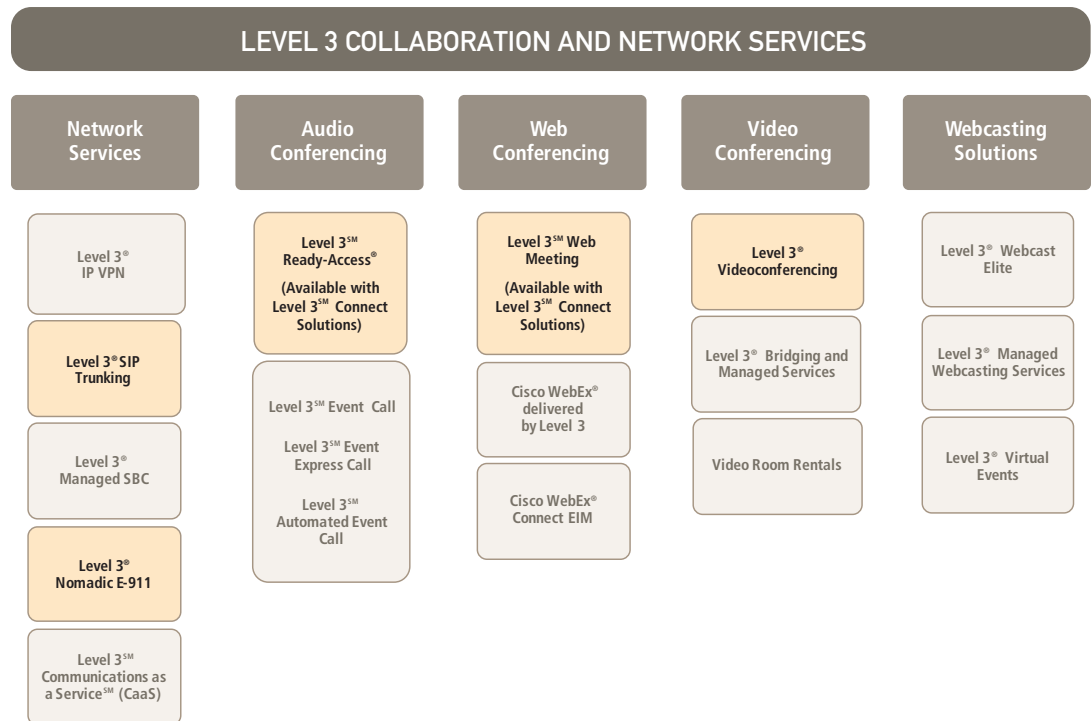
LEVEL 3 COLLABORATION AND NETWORK SERVICES

Network Services

Level 3® IP VPN

Level 3® SIP Trunking

Level 3® Managed SBC

Level 3® Nomadic E-911

Level 3℠ Communications as a Service℠ (CaaS)

Audio Conferencing

Level 3℠ Ready-Access®

(Available with Level 3℠ Connect Solutions)

Level 3℠ Event Call

Level 3℠ Event Express Call

Level 3℠ Automated Event Call

Web Conferencing

Level 3℠ Web Meeting

(Available with Level 3℠ Connect Solutions)

Cisco WebEx® delivered by Level 3

Cisco WebEx® Connect EIM

Video Conferencing

Level 3® Videoconferencing

Level 3® Bridging and Managed Services

Video Room Rentals

Webcasting Solutions

Level 3® Webcast Elite

Level 3® Managed Webcasting Services

Level 3® Virtual Events